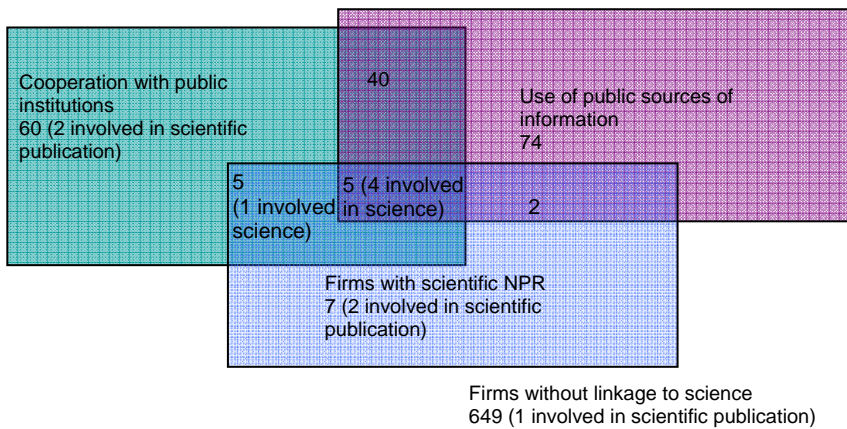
Cooperation with public institutions
60 (2 involved in scientific publication)

40

Use of public sources of information
74

5
(1 involved science)

5 (4 involved in science)

2

Firms with scientific NPR
7 (2 involved in scientific publication)

Firms without linkage to science
649 (1 involved in scientific publication)